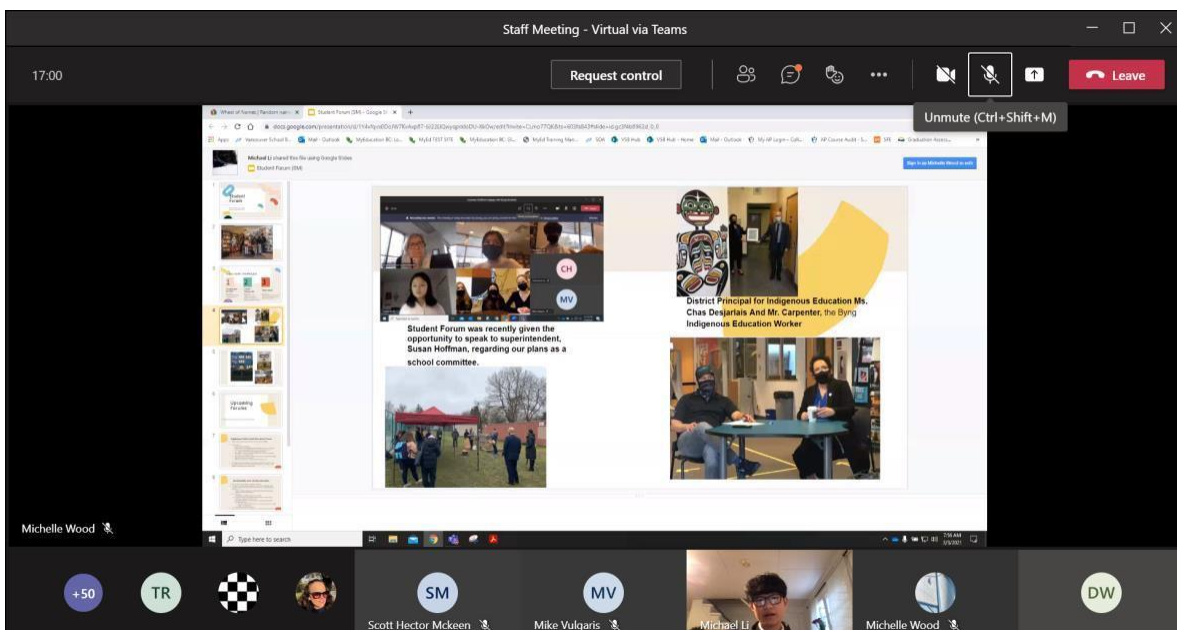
Staff Meeting - Virtual via Teams

17:00

Request control

Leave

Unmute (Ctrl+Shift+M)

Wheel of Names | Random nam... × Student Forum (SM) - Google S... ×

docs.google.com/presentation/d/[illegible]

Michael Li shared this file using Google Slides

Student Forum (SM)

Sign in as Michelle Wood to edit

Student Forum

Upcoming Forums

CH

MV

Student Forum was recently given the opportunity to speak to superintendent, Susan Hoffman, regarding our plans as a school committee.

District Principal for Indigenous Education Ms. Chas Desjarlais And Mr. Carpenter, the Byng Indigenous Education Worker

Type here to search

Michelle Wood

+50

TR

SM

Scott Hector Mckeen

MV

Mike Vulgaris

Michael Li

Michelle Wood

DW